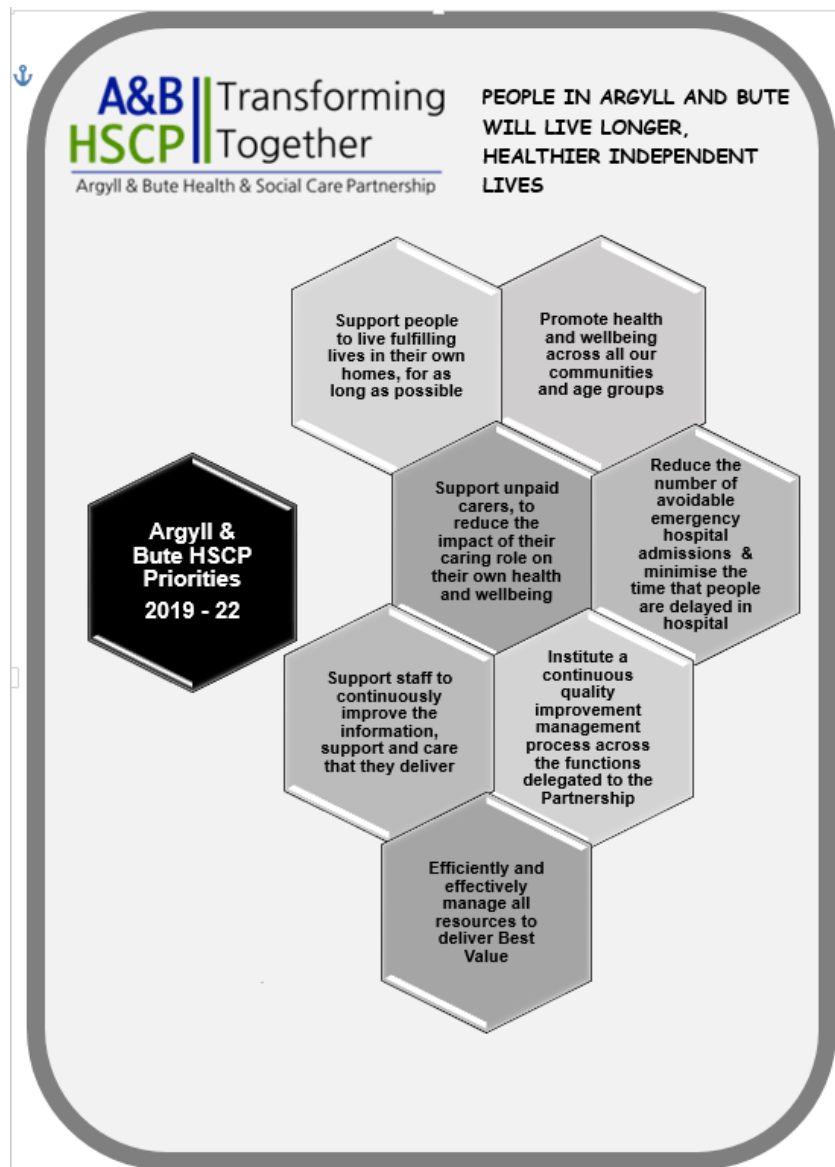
A&B HSCP Transforming Together
Argyll & Bute Health & Social Care Partnership

PEOPLE IN ARGYLL AND BUTE WILL LIVE LONGER, HEALTHIER INDEPENDENT LIVES

Support people to live fulfilling lives in their own homes, for as long as possible

Promote health and wellbeing across all our communities and age groups

Argyll & Bute HSCP Priorities 2019 - 22

Support unpaid carers, to reduce the impact of their caring role on their own health and wellbeing

Reduce the number of avoidable emergency hospital admissions & minimise the time that people are delayed in hospital

Support staff to continuously improve the information, support and care that they deliver

Institute a continuous quality improvement management process across the functions delegated to the Partnership

Efficiently and effectively manage all resources to deliver Best Value